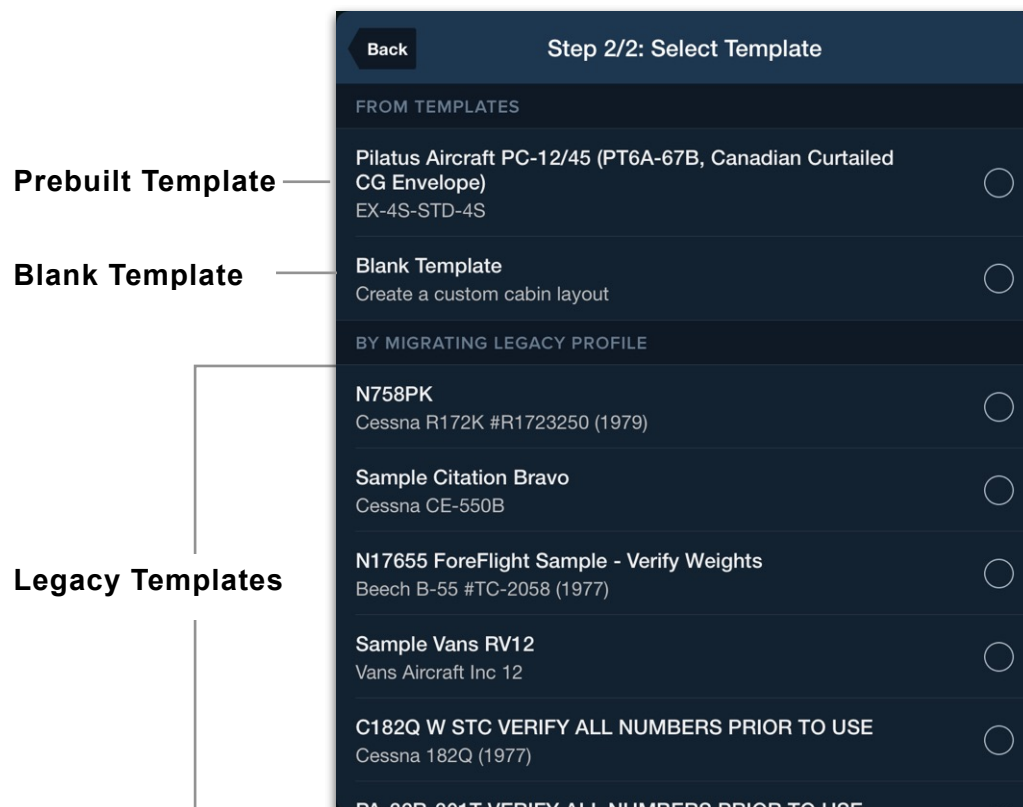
Back

Step 2/2: Select Template

FROM TEMPLATES

Prebuilt Template

Pilatus Aircraft PC-12/45 (PT6A-67B, Canadian Curtailed CG Envelope)
EX-4S-STD-4S

Blank Template

Blank Template
Create a custom cabin layout

BY MIGRATING LEGACY PROFILE

N758PK
Cessna R172K #R1723250 (1979)

Sample Citation Bravo
Cessna CE-550B

Legacy Templates

N17655 ForeFlight Sample - Verify Weights
Beech B-55 #TC-2058 (1977)

Sample Vans RV12
Vans Aircraft Inc 12

C182Q W STC VERIFY ALL NUMBERS PRIOR TO USE
Cessna 182Q (1977)

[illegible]